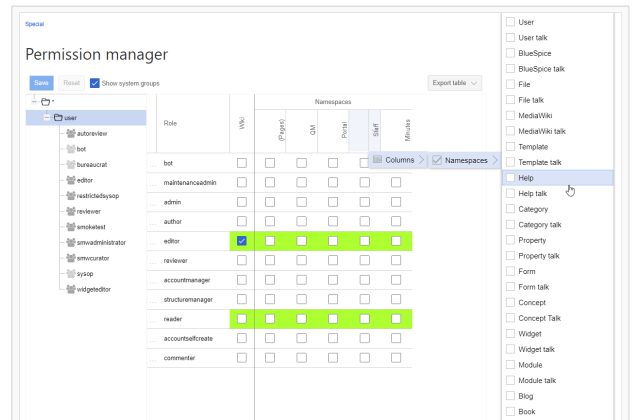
Special

Permission manager

Save Reset Show system groups

Export table

user
autoreview
bot
bureaucrat
editor
restrictedsysop
reviewer
smoketest
smwadministrator
smwcurator
sysop
widgeteditor

Namespaces

| Role | Wiki | (Pages) | QM | Portal | Staff | Minutes |
|---|---|---|---|---|---|---|
| bot | | | | | | |
| maintenanceadmin | | | | | | |
| admin | | | | | | |
| author | | | | | | |
| editor | ✓ | | | | | |
| reviewer | | | | | | |
| accountmanager | | | | | | |
| structuremanager | | | | | | |
| reader | | | | | | |
| accountselfcreate | | | | | | |
| commenter | | | | | | |

Columns
Namespaces

User
User talk
BlueSpice
BlueSpice talk
File
File talk
MediaWiki
MediaWiki talk
Template
Template talk
Help
Help talk
Category
Category talk
Property
Property talk
Form
Form talk
Concept
Concept Talk
Widget
Widget talk
Module
Module talk
Blog
Book